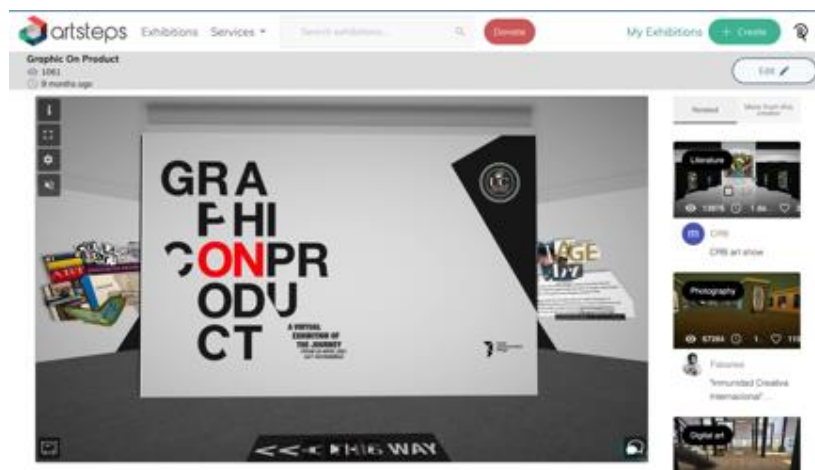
artsteps Exhibitions Services Search exhibitions... Donate My Exhibitions + Create

Graphic On Product
1061
9 months ago

Edit

GRA
PHI
CONPR
ODU
CT

A VIRTUAL EXHIBITION OF THE JOURNEY

<<-THIS WAY

Related More from this creator

Literature
13975 1

CRB
CRB art show

Photography
67284 1

Fotonea
"Inmunidad Creativa Internacional" ...

Digital art